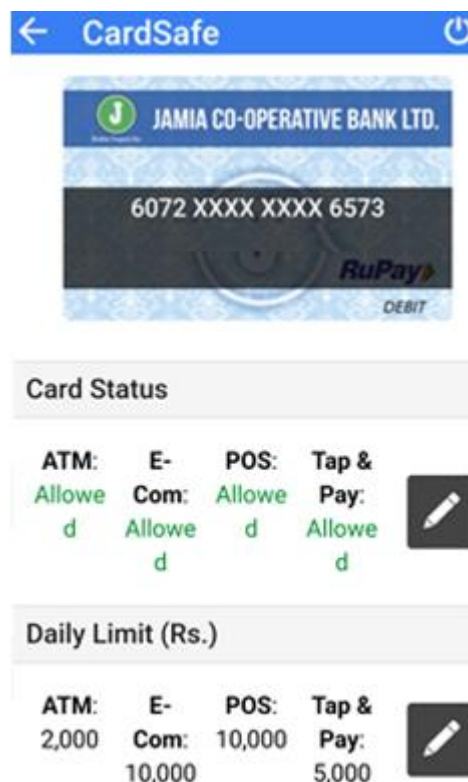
CardSafe

J JAMIA CO-OPERATIVE BANK LTD.

6072 XXXX XXXX 6573

RuPay

DEBIT

Card Status

| ATM: Allowed | E-Com: Allowed | POS: Allowed | Tap & Pay: Allowed |
|---|---|---|---|

Daily Limit (Rs.)

| ATM: 2,000 | E-Com: 10,000 | POS: 10,000 | Tap & Pay: 5,000 |
|---|---|---|---|